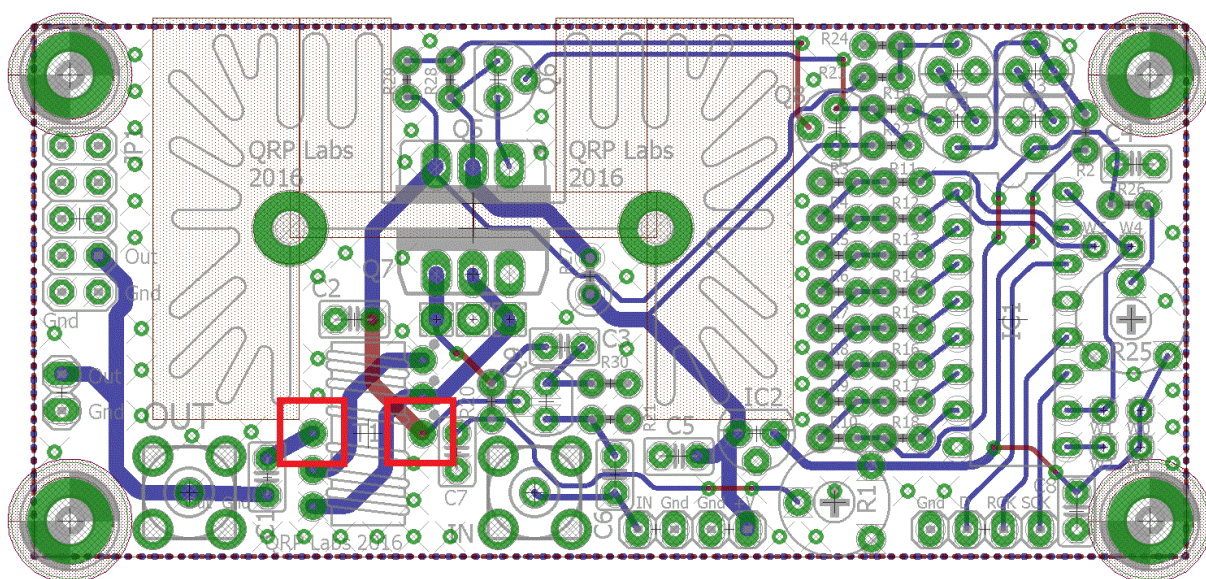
QRP Labs 2016
QRP Labs 2016
R29
R28
Q5
Q6
R24
R21
Q8
R19
Q1
Q3
C4
R2
R26
P
Out
Gnd
Gnd
Q7
C2
R11
R12
R13
R14
R15
R16
R17
R18
R3
R4
R5
R6
R7
R8
R9
R10
W3
W4
IC1
R25
C3
R30
IC2
C5
Out
Gnd
OUT
T1
C7
IN
R1
W1
W2
C8
Gnd
D
RCK
SCK
IN
Gnd
Gnd
V
QRP Labs 2016